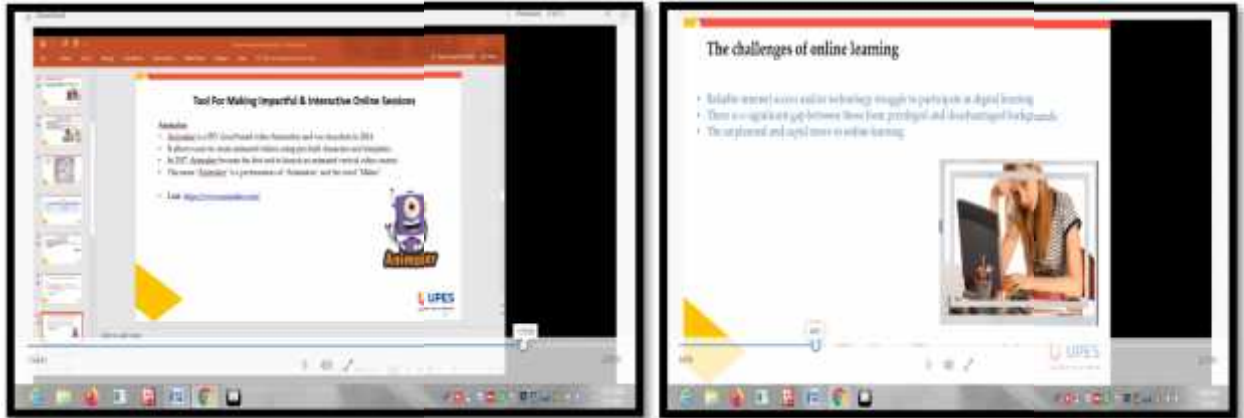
Tool For Making Impactful & Interactive Online Sessions

Animaker

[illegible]

Animaker

UPES

The challenges of online learning

- Reliable internet access and/or technology struggle to participate in digital learning
- There is a significant gap between those from privileged and disadvantaged backgrounds
- The unplanned and rapid move to online learning

UPES